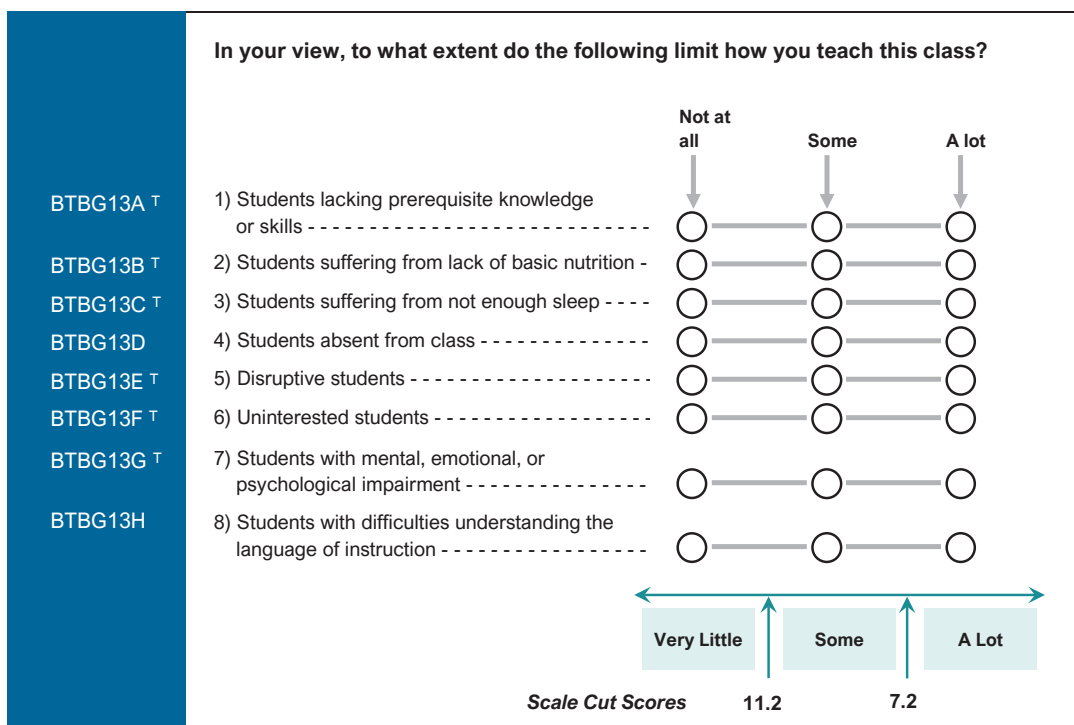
In your view, to what extent do the following limit how you teach this class?

| | | Not at all | Some | A lot |
|---|---|---|---|---|
| BTBG13A T | 1) Students lacking prerequisite knowledge or skills - - - - - - - - - - - - - - - - - - - - - - - - - - - | | | |
| BTBG13B T | 2) Students suffering from lack of basic nutrition - | | | |
| BTBG13C T | 3) Students suffering from not enough sleep - - - - | | | |
| BTBG13D | 4) Students absent from class - - - - - - - - - - - - - - | | | |
| BTBG13E T | 5) Disruptive students - - - - - - - - - - - - - - - - - - - | | | |
| BTBG13F T | 6) Uninterested students - - - - - - - - - - - - - - - - - | | | |
| BTBG13G T | 7) Students with mental, emotional, or psychological impairment - - - - - - - - - - - - - - - - | | | |
| BTBG13H | 8) Students with difficulties understanding the language of instruction - - - - - - - - - - - - - - - - - | | | |

Very Little Some A Lot

Scale Cut Scores 11.2 7.2